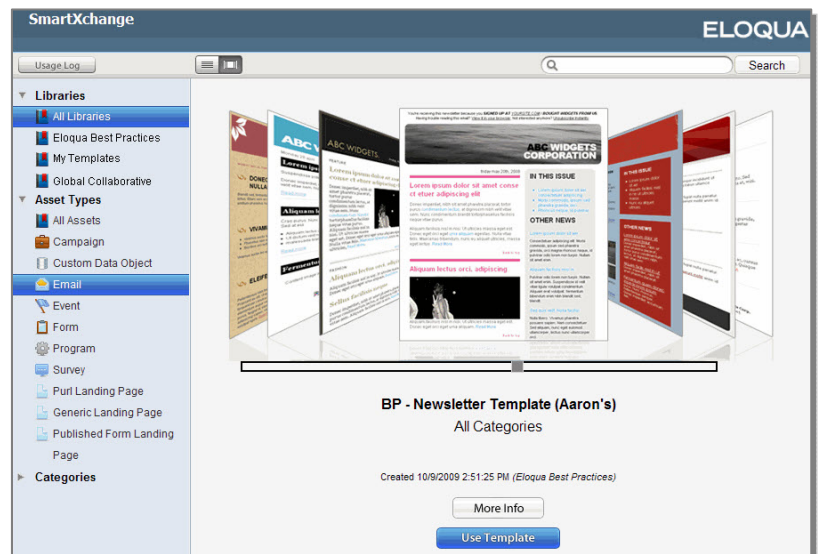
SmartXchange

ELOQUA

Usage Log

Search

Libraries

All Libraries

Eloqua Best Practices

My Templates

Global Collaborative

Asset Types

All Assets

Campaign

Custom Data Object

Email

Event

Form

Program

Survey

Purl Landing Page

Generic Landing Page

Published Form Landing Page

Categories

ABC WIDGETS CORPORATION

Lorem ipsum dolor sit amet consect etuer adipiscing elit

IN THIS ISSUE

OTHER NEWS

Aliquam lectus orci, adipiscing

BP - Newsletter Template (Aaron's)

All Categories

Created 10/9/2009 2:51:25 PM (Eloqua Best Practices)

More Info

Use Template